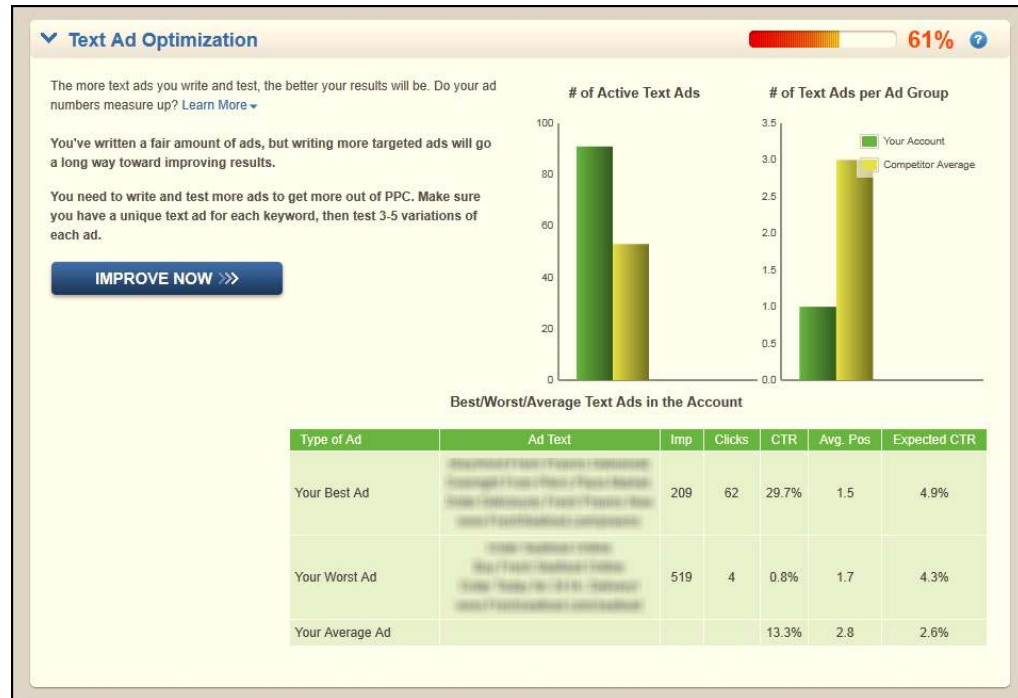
Text Ad Optimization

61%

The more text ads you write and test, the better your results will be. Do your ad numbers measure up? Learn More

You've written a fair amount of ads, but writing more targeted ads will go a long way toward improving results.

You need to write and test more ads to get more out of PPC. Make sure you have a unique text ad for each keyword, then test 3-5 variations of each ad.

IMPROVE NOW

# of Active Text Ads

100
80
60
40
20
0

# of Text Ads per Ad Group

3.5
3.0
2.5
2.0
1.5
1.0
0.5
0.0

Your Account
Competitor Average

Best/Worst/Average Text Ads in the Account

| Type of Ad | Ad Text | Imp | Clicks | CTR | Avg. Pos | Expected CTR |
|---|---|---|---|---|---|---|
| Your Best Ad | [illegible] | 209 | 62 | 29.7% | 1.5 | 4.9% |
| Your Worst Ad | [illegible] | 519 | 4 | 0.8% | 1.7 | 4.3% |
| Your Average Ad | | | | 13.3% | 2.8 | 2.6% |